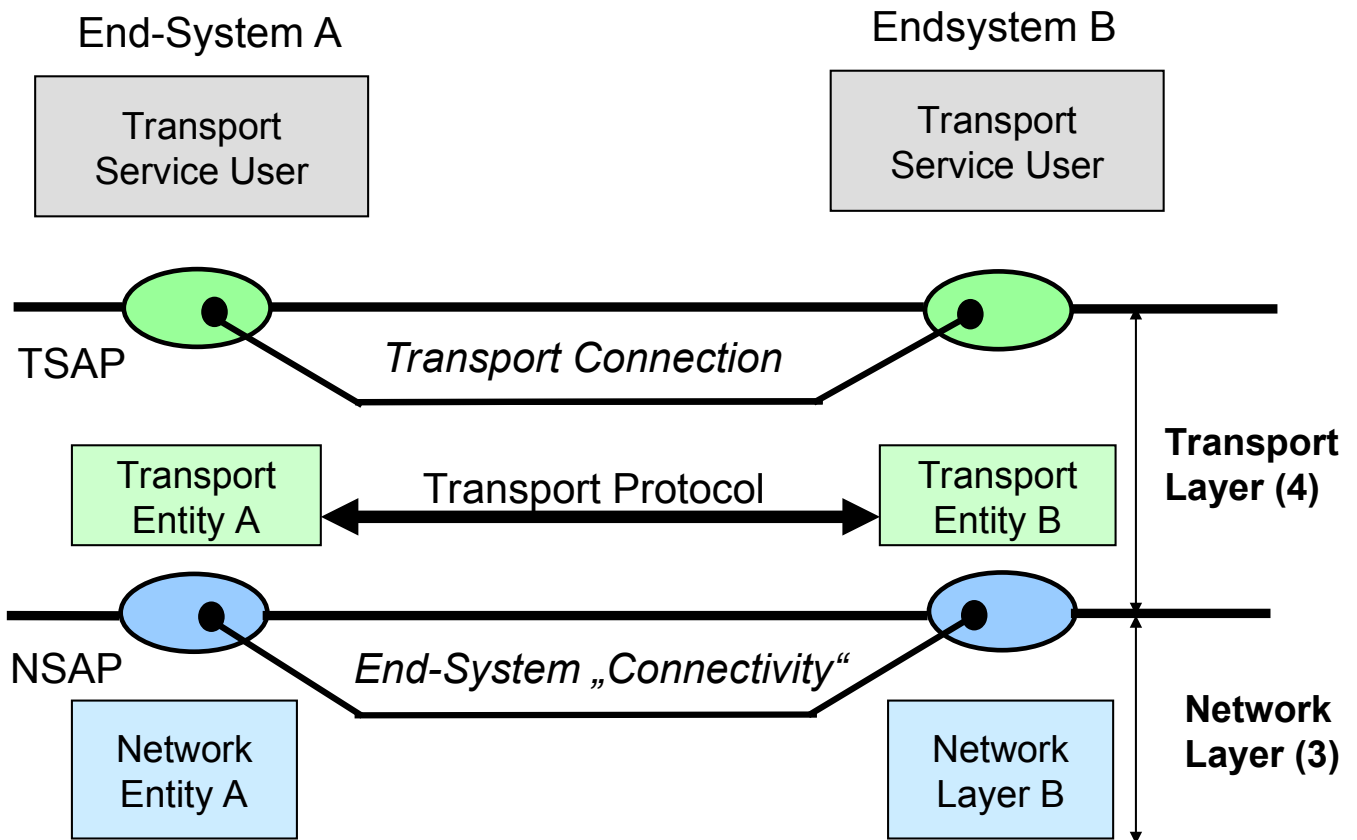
End-System A

Endsystem B

Transport Service User

Transport Service User

TSAP

Transport Connection

Transport Layer (4)

Transport Entity A

Transport Protocol

Transport Entity B

NSAP

End-System „Connectivity“

Network Layer (3)

Network Entity A

Network Layer B